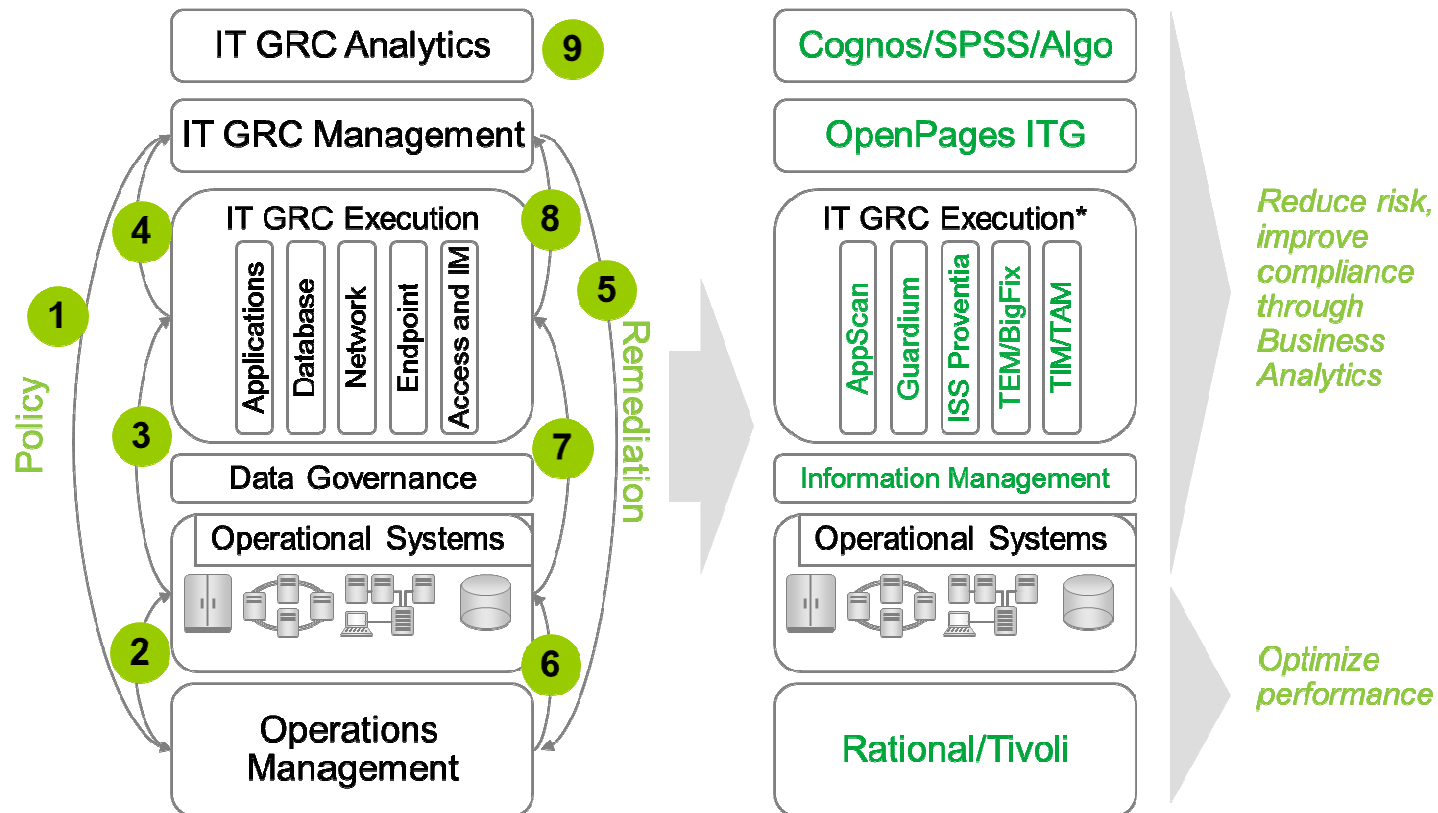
IT GRC Analytics 9

IT GRC Management

IT GRC Execution

Applications
Database
Network
Endpoint
Access and IM

4
8
1
5
3
7
2
6

Policy

Remediation

Data Governance

Operational Systems

Operations Management

Cognos/SPSS/Algo

OpenPages ITG

IT GRC Execution*

AppScan
Guardium
ISS Proventia
TEM/BigFix
TIM/TAM

Information Management

Operational Systems

Rational/Tivoli

Reduce risk, improve compliance through Business Analytics

Optimize performance